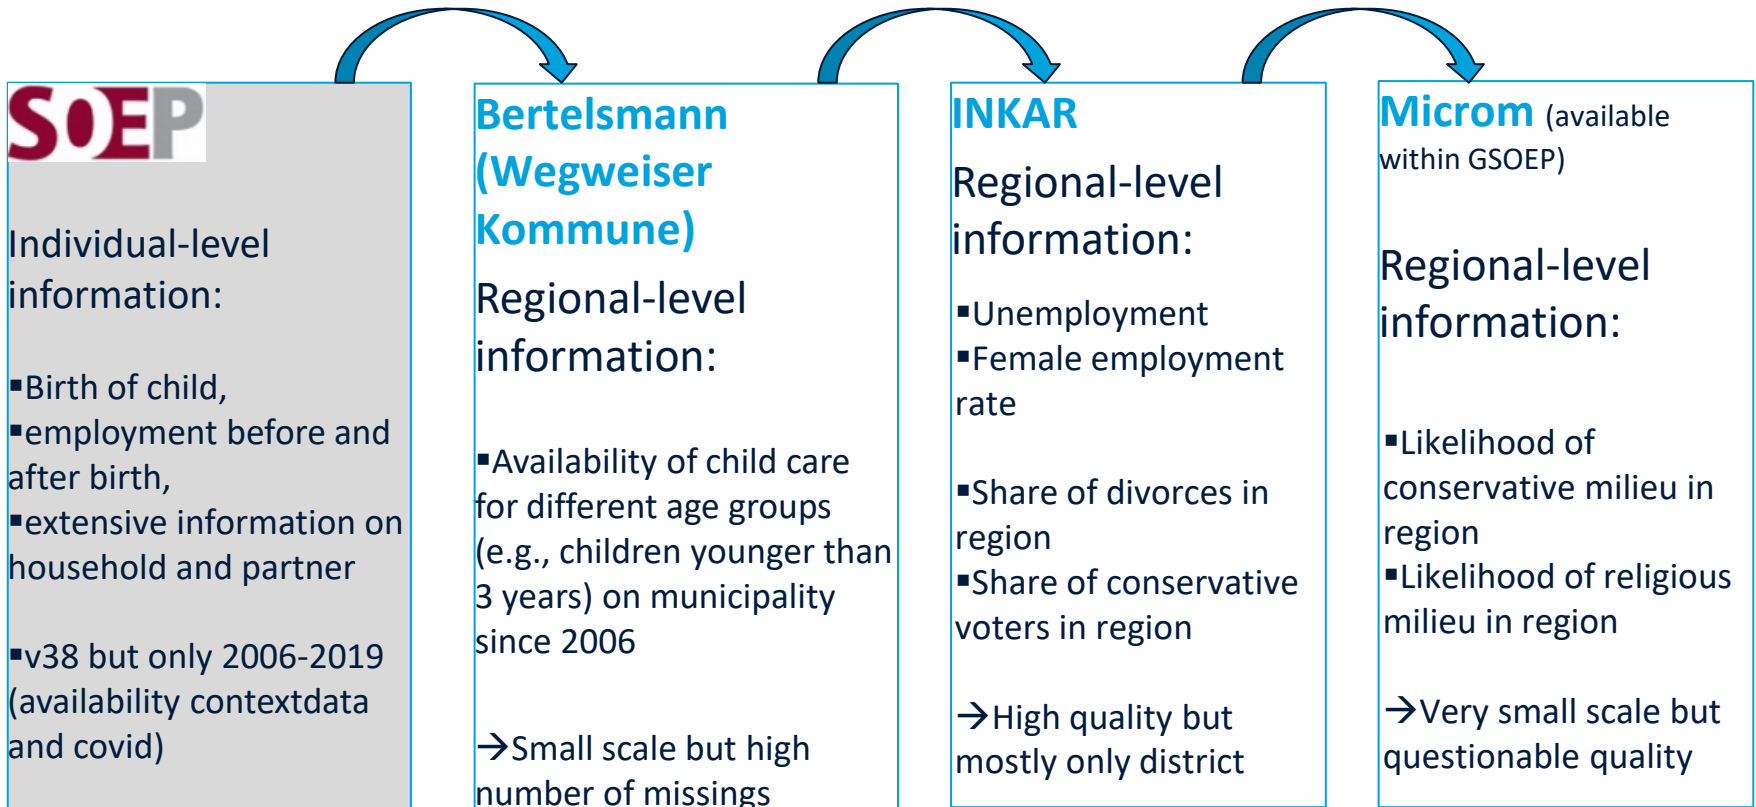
SOEP

Individual-level information:

▪Birth of child,
▪employment before and after birth,
▪extensive information on household and partner

▪v38 but only 2006-2019 (availability contextdata and covid)

Bertelsmann (Wegweiser Kommune)

Regional-level information:

▪Availability of child care for different age groups (e.g., children younger than 3 years) on municipality since 2006

→Small scale but high number of missings

INKAR

Regional-level information:

▪Unemployment
▪Female employment rate

▪Share of divorces in region
▪Share of conservative voters in region

→High quality but mostly only district

Microm (available within GSOEP)

Regional-level information:

▪Likelihood of conservative milieu in region
▪Likelihood of religious milieu in region

→Very small scale but questionable quality